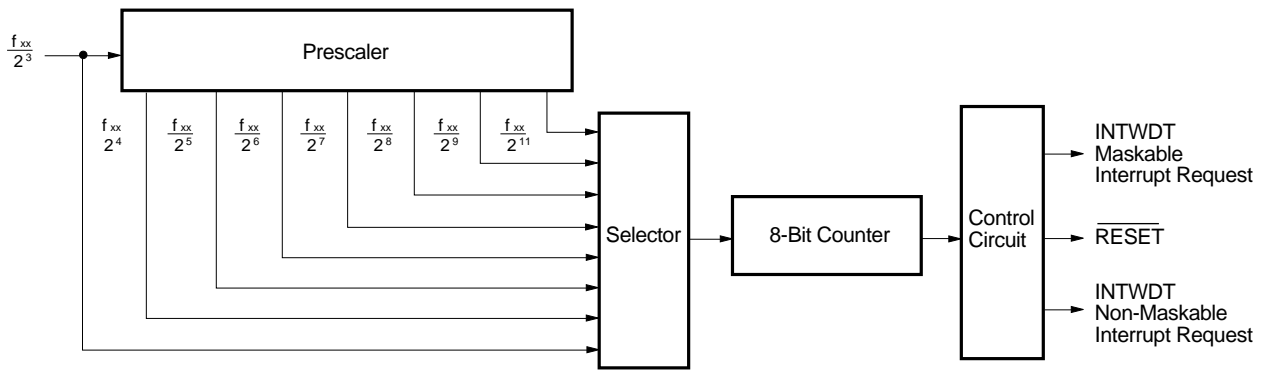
$\frac{f_{xx}}{2^3}$

Prescaler

$\frac{f_{xx}}{2^4}$ $\frac{f_{xx}}{2^5}$ $\frac{f_{xx}}{2^6}$ $\frac{f_{xx}}{2^7}$ $\frac{f_{xx}}{2^8}$ $\frac{f_{xx}}{2^9}$ $\frac{f_{xx}}{2^{11}}$

Selector

8-Bit Counter

Control Circuit

INTWDT Maskable Interrupt Request

$\overline{\text{RESET}}$

INTWDT Non-Maskable Interrupt Request